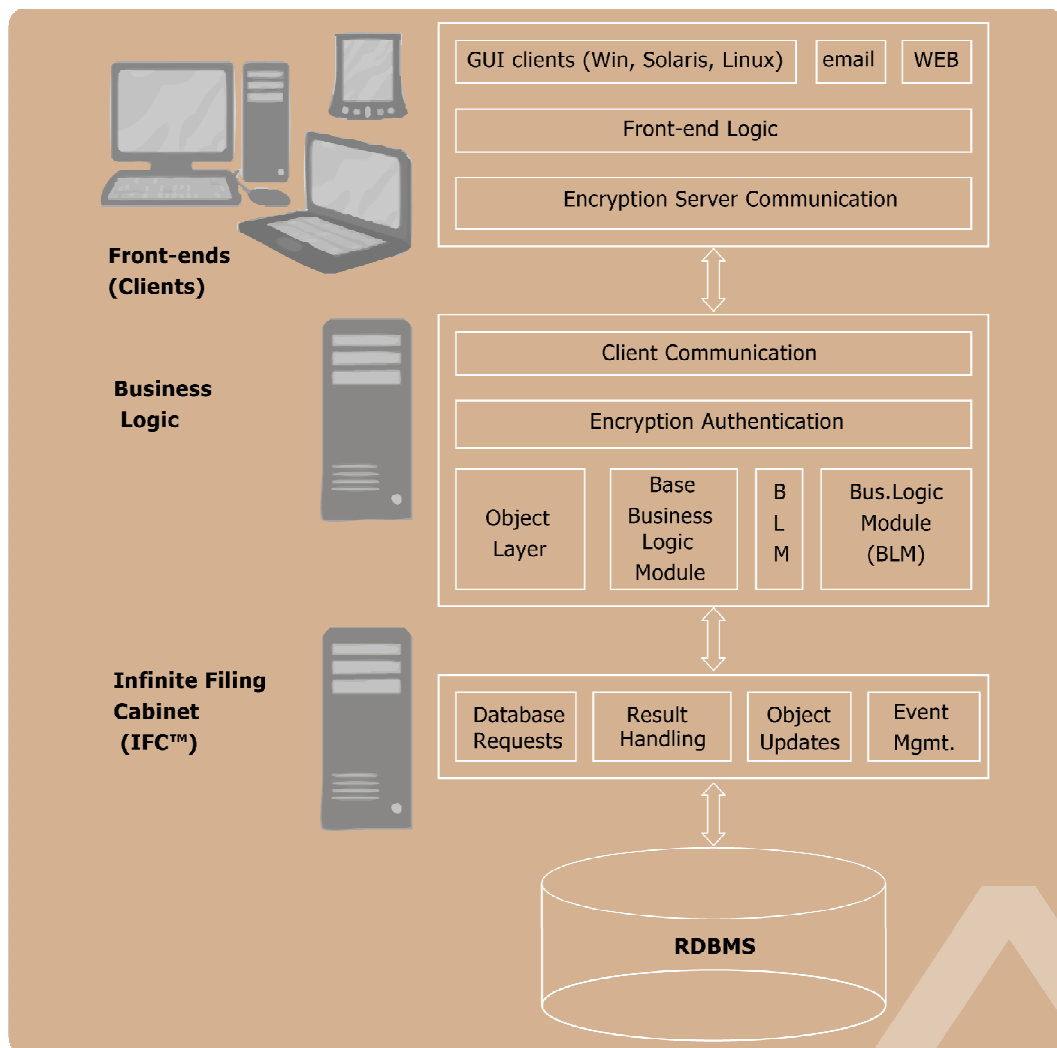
GUI clients (Win, Solaris, Linux)

email

WEB

Front-end Logic

Encryption Server Communication

Front-ends (Clients)

Client Communication

Business Logic

Encryption Authentication

Object Layer

Base Business Logic Module

B L M

Bus.Logic Module (BLM)

Infinite Filing Cabinet (IFC™)

Database Requests

Result Handling

Object Updates

Event Mgmt.

RDBMS